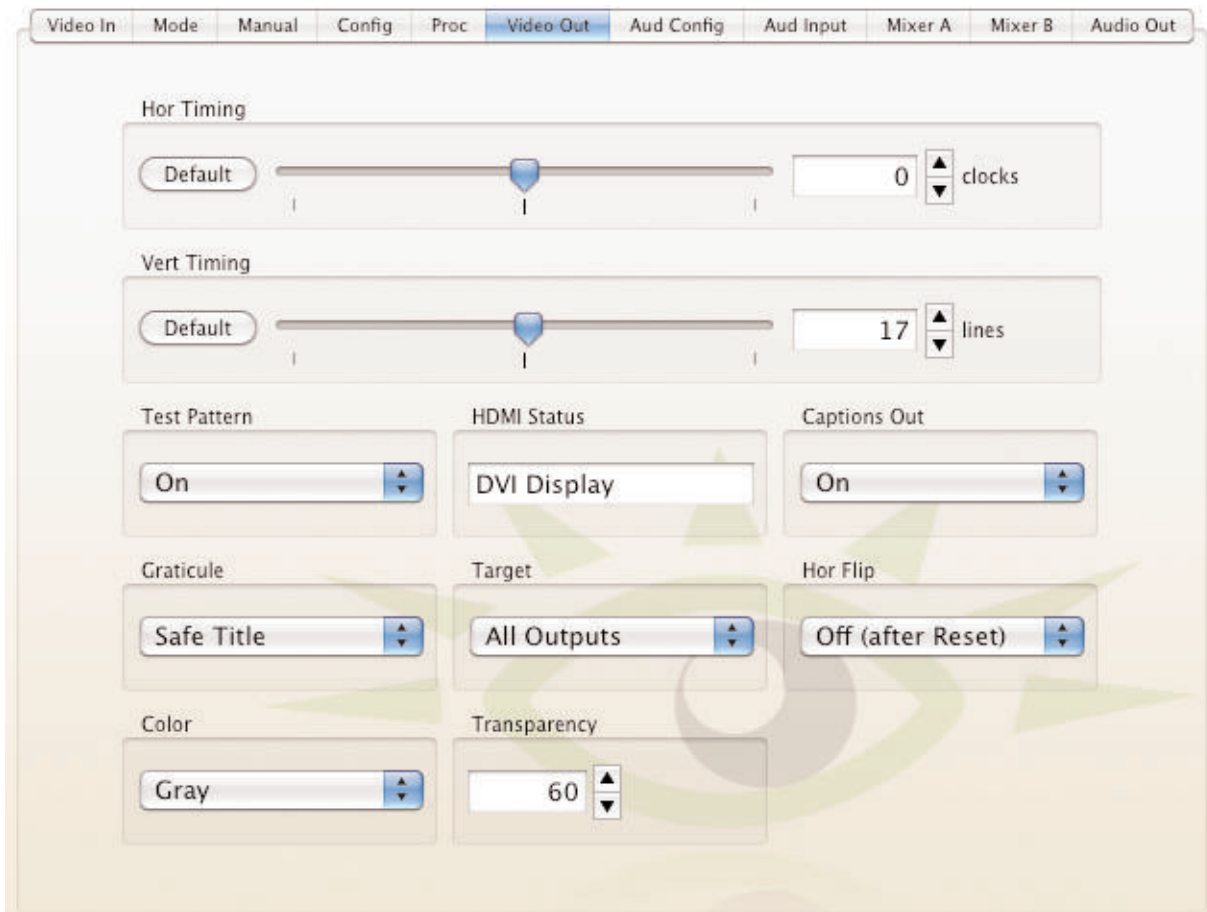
Video In | Mode | Manual | Config | Proc | Video Out | Aud Config | Aud Input | Mixer A | Mixer B | Audio Out

Hor Timing

Default

0 clocks

Vert Timing

Default

17 lines

Test Pattern

On

HDMI Status

DVI Display

Captions Out

On

Graticule

Safe Title

Target

All Outputs

Hor Flip

Off (after Reset)

Color

Gray

Transparency

60